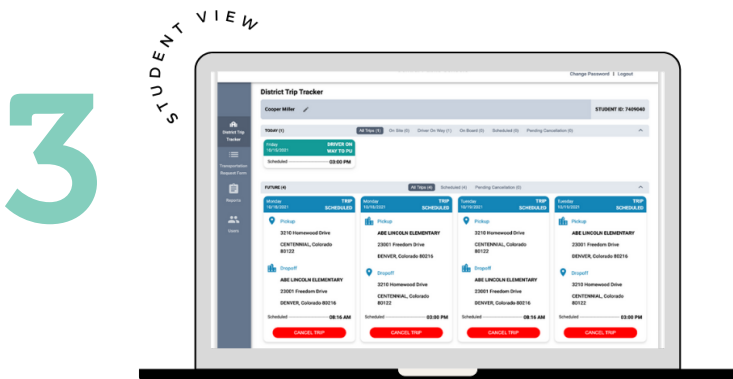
STUDENT VIEW

3

Change Password | Logout

District Trip Tracker

Cooper Miller

STUDENT ID: 7409040

District Trip Tracker

Transportation Request Form

Reports

Users

TODAY (1)

All Trips (1) On Site (0) Driver On Way (1) On Board (0) Scheduled (0) Pending Cancellation (0)

Friday 10/15/2021 DRIVER ON WAY TO PU

Scheduled 03:00 PM

FUTURE (4)

All Trips (4) Scheduled (4) Pending Cancellation (0)

Monday 10/18/2021 TRIP SCHEDULED

Pickup

3210 Homewood Drive

CENTENNIAL, Colorado 80122

Dropoff

ABE LINCOLN ELEMENTARY

23001 Freedom Drive

DENVER, Colorado 80216

Scheduled 08:16 AM

CANCEL TRIP

Monday 10/18/2021 TRIP SCHEDULED

Pickup

ABE LINCOLN ELEMENTARY

23001 Freedom Drive

DENVER, Colorado 80216

Dropoff

3210 Homewood Drive

CENTENNIAL, Colorado 80122

Scheduled 03:00 PM

CANCEL TRIP

Tuesday 10/19/2021 TRIP SCHEDULED

Pickup

3210 Homewood Drive

CENTENNIAL, Colorado 80122

Dropoff

ABE LINCOLN ELEMENTARY

23001 Freedom Drive

DENVER, Colorado 80216

Scheduled 08:16 AM

CANCEL TRIP

Tuesday 10/19/2021 TRIP SCHEDULED

Pickup

ABE LINCOLN ELEMENTARY

23001 Freedom Drive

DENVER, Colorado 80216

Dropoff

3210 Homewood Drive

CENTENNIAL, Colorado 80122

Scheduled 03:00 PM

CANCEL TRIP